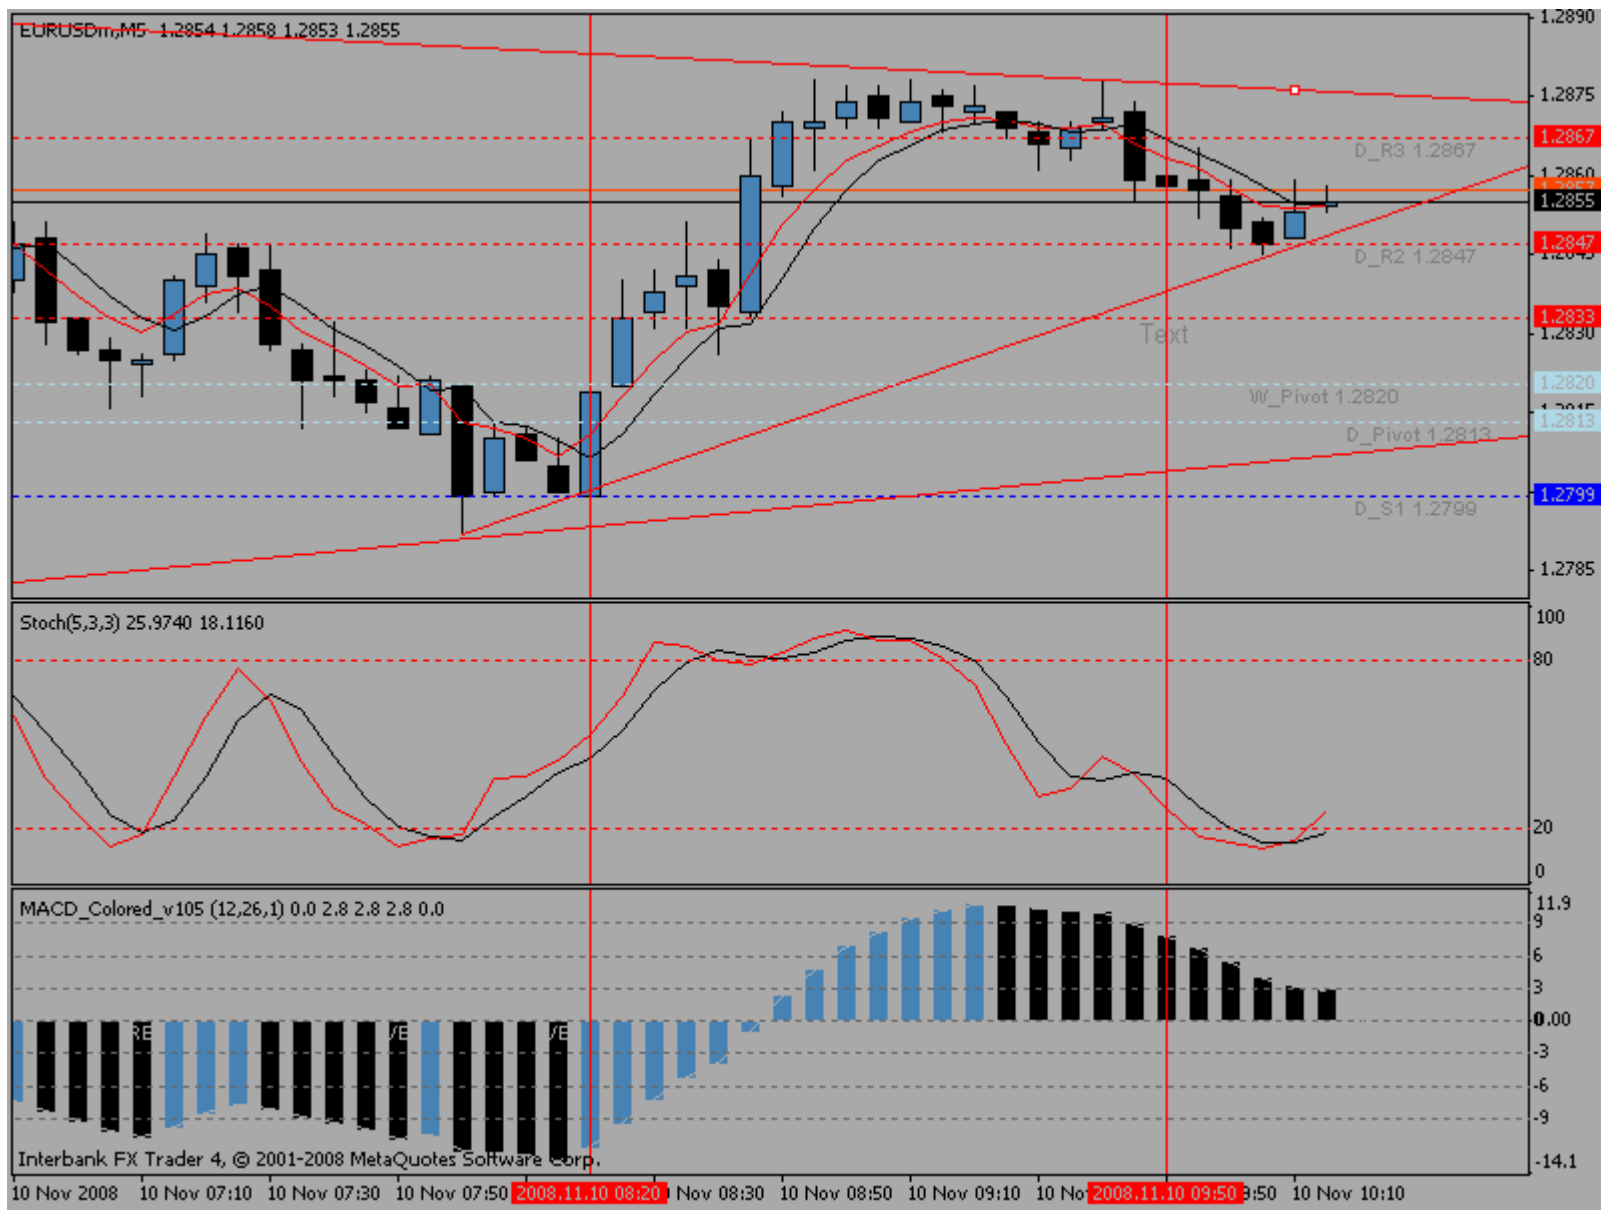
EURUSDm,M5 1.2854 1.2858 1.2853 1.2855

1.2890
1.2875
1.2867
D_R3 1.2867
1.2860
1.2857
1.2855
1.2847
D_R2 1.2847
1.2845
1.2833
1.2830
Text
1.2820
W_Pivot 1.2820
1.2815
1.2813
D_Pivot 1.2813
1.2799
D_S1 1.2799
1.2785

Stoch(5,3,3) 25.9740 18.1160
100
80
20
0

MACD_Colored_v105 (12,26,1) 0.0 2.8 2.8 2.8 0.0
11.9
9
6
3
0.00
-3
-6
-9
-14.1

Interbank FX Trader 4, © 2001-2008 MetaQuotes Software Corp.

10 Nov 2008 10 Nov 07:10 10 Nov 07:30 10 Nov 07:50 2008.11.10 08:20 Nov 08:30 10 Nov 08:50 10 Nov 09:10 10 No 2008.11.10 09:50 9:50 10 Nov 10:10